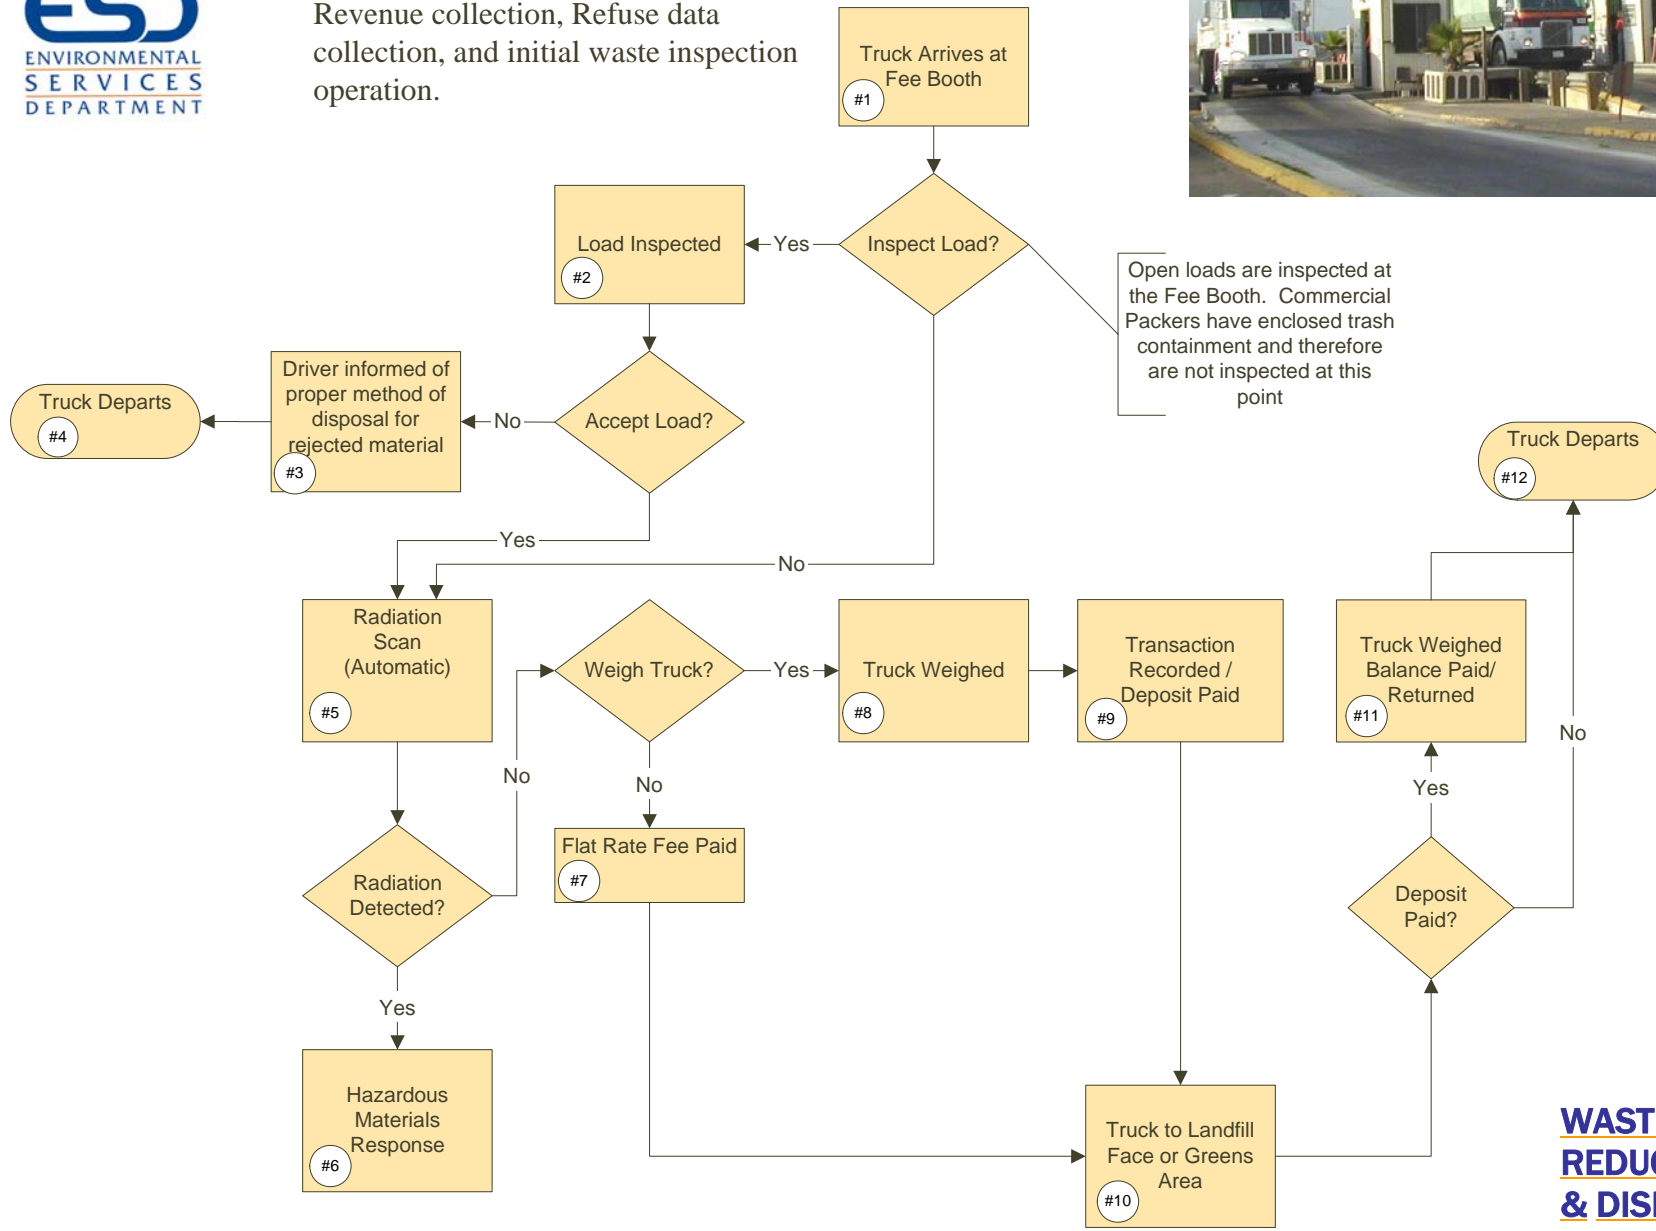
ESD
ENVIRONMENTAL SERVICES DEPARTMENT

Revenue collection, Refuse data collection, and initial waste inspection operation.

Truck Arrives at Fee Booth
#1

Inspect Load?

Yes

Load Inspected
#2

Open loads are inspected at the Fee Booth. Commercial Packers have enclosed trash containment and therefore are not inspected at this point

Accept Load?

No

Driver informed of proper method of disposal for rejected material
#3

Truck Departs
#4

Yes

No

Truck Departs
#12

Radiation Scan (Automatic)
#5

Weigh Truck?

Yes

Truck Weighed
#8

Transaction Recorded / Deposit Paid
#9

Truck Weighed Balance Paid/ Returned
#11

No

No

No

Yes

Flat Rate Fee Paid
#7

Radiation Detected?

Deposit Paid?

Yes

Hazardous Materials Response
#6

Truck to Landfill Face or Greens Area
#10

WAST
REDU
& DIS